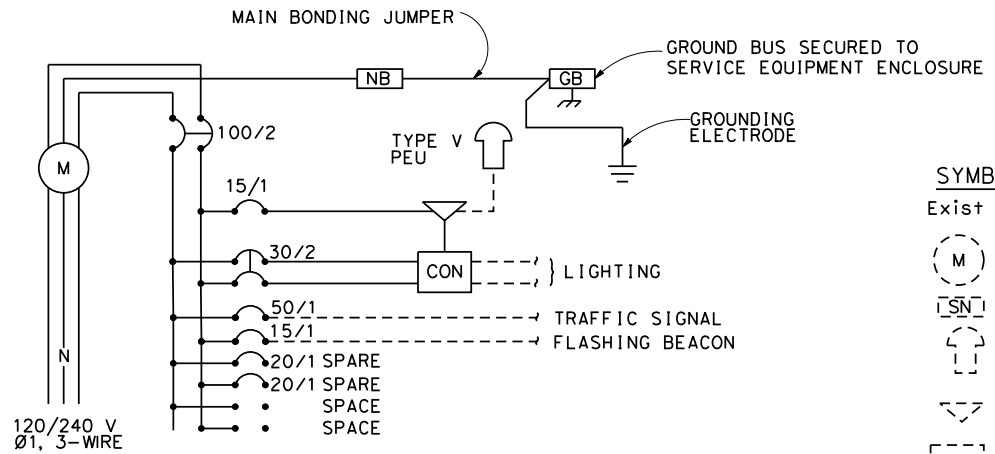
MAIN BONDING JUMPER

NB

GB

GROUND BUS SECURED TO SERVICE EQUIPMENT ENCLOSURE

GROUNDING ELECTRODE

M

100/2

TYPE V PEU

15/1

30/2

CON

LIGHTING

50/1

TRAFFIC SIGNAL

15/1

FLASHING BEACON

N

20/1 SPARE

20/1 SPARE

SPACE

SPACE

120/240 V
Ø1, 3-WIRE

SYMB

Exist

M

SN